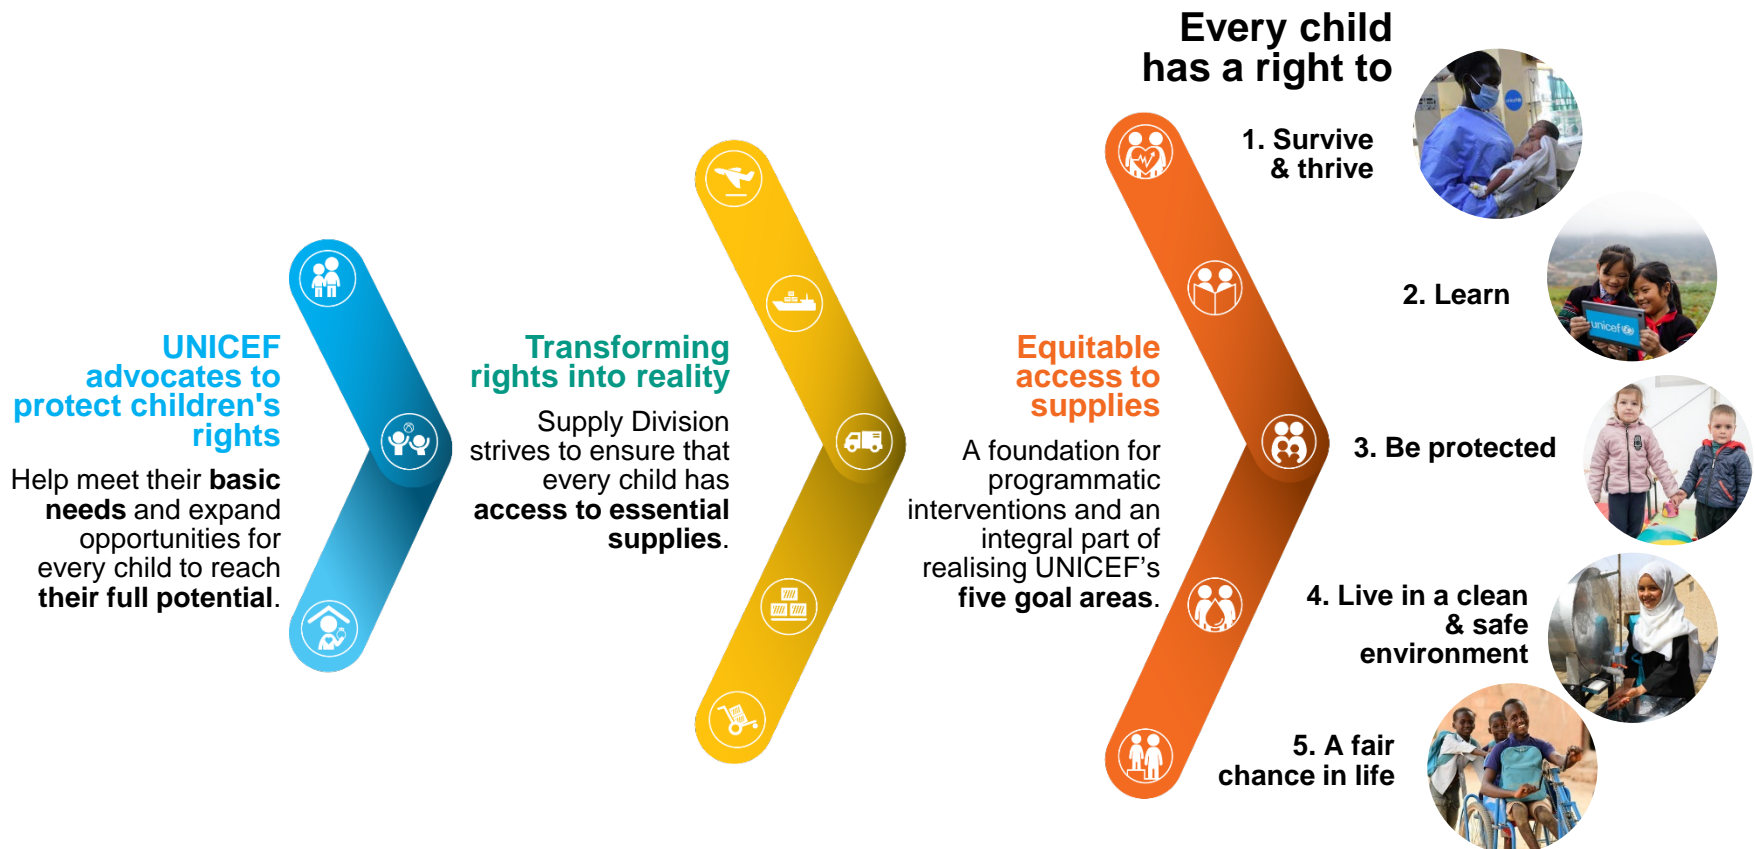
UNICEF advocates to protect children's rights

Help meet their **basic needs** and expand opportunities for every child to reach **their full potential**.

Transforming rights into reality

Supply Division strives to ensure that every child has **access to essential supplies**.

Equitable access to supplies

A foundation for programmatic interventions and an integral part of realising UNICEF's **five goal areas**.

Every child has a right to

1. Survive & thrive

2. Learn

3. Be protected

4. Live in a clean & safe environment

5. A fair chance in life

unicef